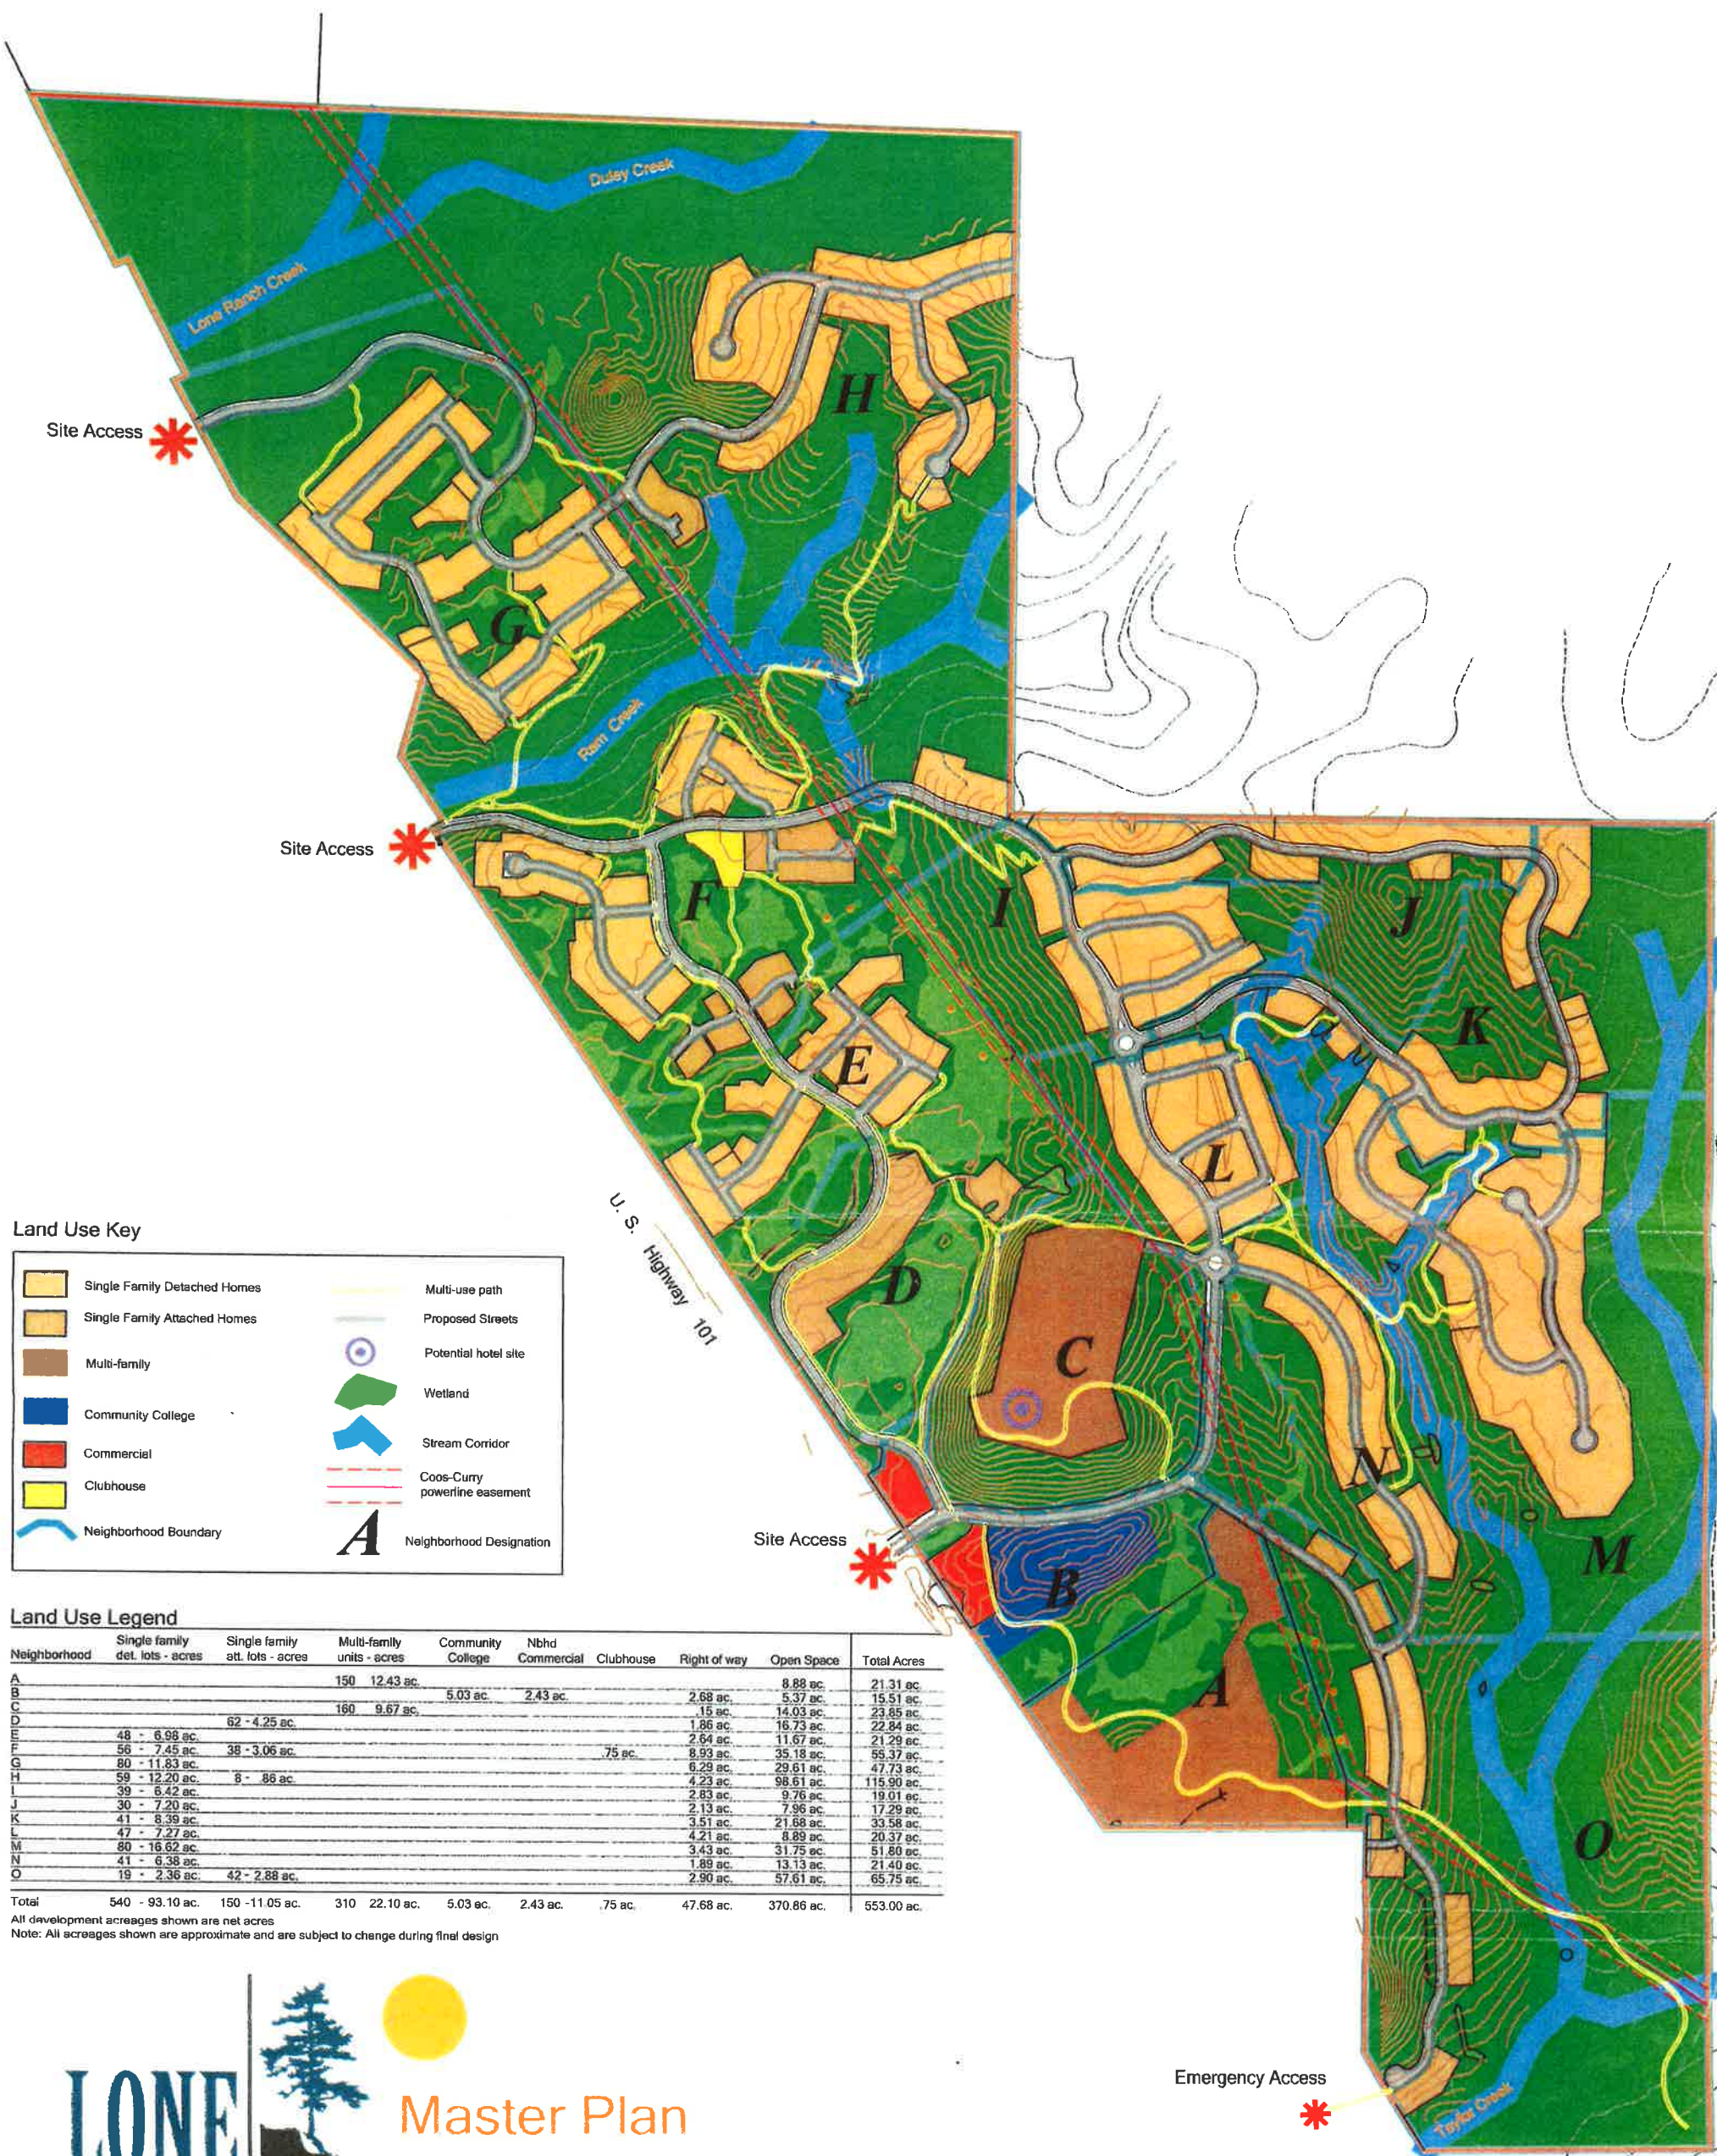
Duley Creek

Lone Ranch Creek

Site Access

H

G

Ram Creek

Site Access

F

I

J

K

E

L

D

C

U. S. Highway 101

N

M

Site Access

B

A

O

Emergency Access

Taylor Creek

Land Use Key

Single Family Detached Homes
Single Family Attached Homes
Multi-family
Community College
Commercial
Clubhouse
Neighborhood Boundary
Multi-use path
Proposed Streets
Potential hotel site
Wetland
Stream Corridor
Coos-Curry powerline easement
A Neighborhood Designation

Land Use Legend

| Neighborhood | Single family det. lots - acres | Single family att. lots - acres | Multi-family units - acres | Community College | Nbhd Commercial | Clubhouse | Right of way | Open Space | Total Acres |
|---|---|---|---|---|---|---|---|---|---|
| A | | | 150 12.43 ac. | | | | | 8.88 ac. | 21.31 ac. |
| B | | | | 5.03 ac. | 2.43 ac. | | 2.68 ac. | 5.37 ac. | 15.51 ac. |
| C | | | 160 9.67 ac. | | | | .15 ac. | 14.03 ac. | 23.85 ac. |
| D | | 62 - 4.25 ac. | | | | | 1.86 ac. | 16.73 ac. | 22.84 ac. |
| E | 48 - 6.98 ac. | | | | | | 2.64 ac. | 11.67 ac. | 21.29 ac. |
| F | 56 - 7.45 ac. | 38 - 3.06 ac. | | | | .75 ac. | 8.93 ac. | 35.18 ac. | 55.37 ac. |
| G | 80 - 11.83 ac. | | | | | | 6.29 ac. | 29.61 ac. | 47.73 ac. |
| H | 59 - 12.20 ac. | 8 - .86 ac. | | | | | 4.23 ac. | 98.61 ac. | 115.90 ac. |
| I | 39 - 6.42 ac. | | | | | | 2.83 ac. | 9.76 ac. | 19.01 ac. |
| J | 30 - 7.20 ac. | | | | | | 2.13 ac. | 7.96 ac. | 17.29 ac. |
| K | 41 - 8.39 ac. | | | | | | 3.51 ac. | 21.68 ac. | 33.58 ac. |
| L | 47 - 7.27 ac. | | | | | | 4.21 ac. | 8.89 ac. | 20.37 ac. |
| M | 80 - 16.62 ac. | | | | | | 3.43 ac. | 31.75 ac. | 51.80 ac. |
| N | 41 - 6.38 ac. | | | | | | 1.89 ac. | 13.13 ac. | 21.40 ac. |
| O | 19 - 2.36 ac. | 42 - 2.88 ac. | | | | | 2.90 ac. | 57.61 ac. | 65.75 ac. |
| Total | 540 - 93.10 ac. | 150 - 11.05 ac. | 310 22.10 ac. | 5.03 ac. | 2.43 ac. | .75 ac. | 47.68 ac. | 370.86 ac. | 553.00 ac. |

All development acreages shown are net acres
Note: All acreages shown are approximate and are subject to change during final design

LONE

Master Plan